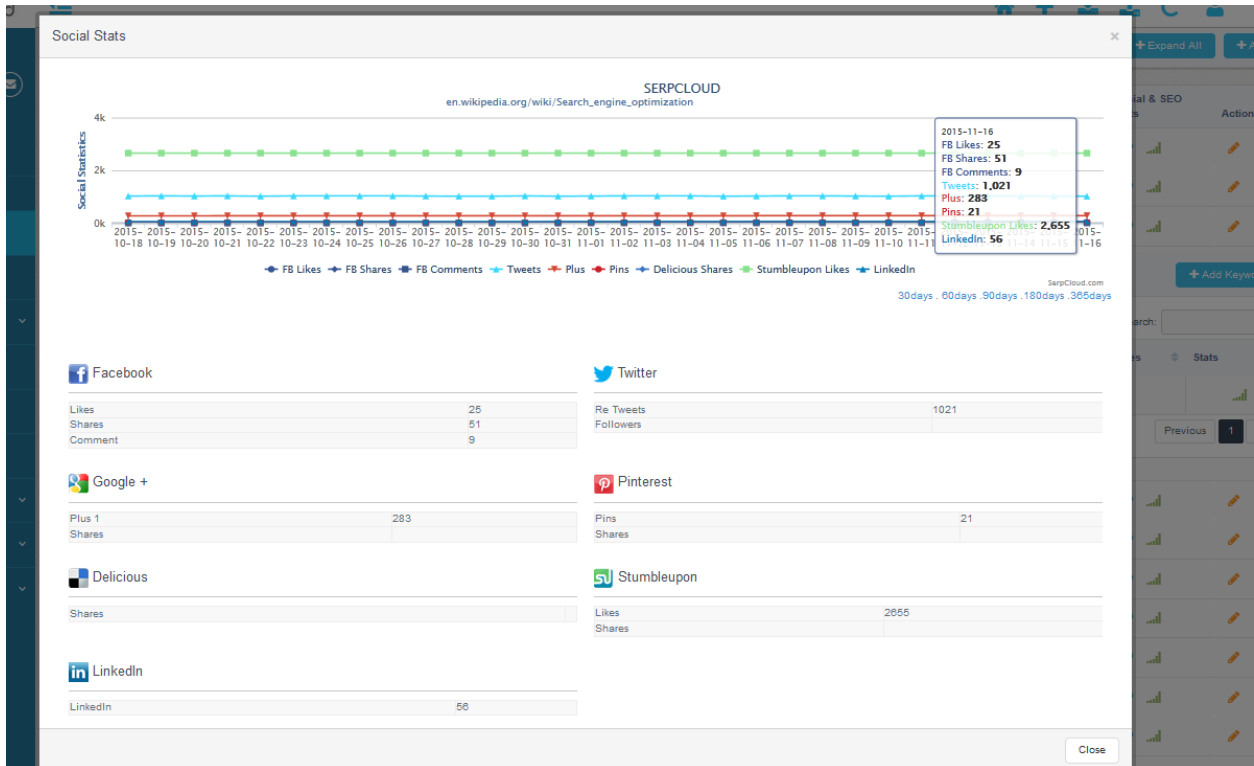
Social Stats

×

+ Expand All

ial & SEO

Action

SERPCLOUD
en.wikipedia.org/wiki/Search_engine_optimization

4k

2k

0k

Social Statistics

2015-10-18 2015-10-19 2015-10-20 2015-10-21 2015-10-22 2015-10-23 2015-10-24 2015-10-25 2015-10-26 2015-10-27 2015-10-28 2015-10-29 2015-10-30 2015-10-31 2015-11-01 2015-11-02 2015-11-03 2015-11-04 2015-11-05 2015-11-06 2015-11-07 2015-11-08 2015-11-09 2015-11-10 2015-11-11 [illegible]-11-14 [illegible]-11-15 2015-11-16

2015-11-16
FB Likes: 25
FB Shares: 51
FB Comments: 9
Tweets: 1,021
Plus: 283
Pins: 21
Stumbleupon Likes: 2,655
LinkedIn: 56

FB Likes FB Shares FB Comments Tweets Plus Pins Delicious Shares Stumbleupon Likes LinkedIn

SarpCloud.com

30days . 60days .90days .180days .365days

+ Add Keyw

rch:

Stats

Previous 1

Facebook

| Likes | 25 |
|---|---|
| Shares | 51 |
| Comment | 9 |

Twitter

| Re Tweets | 1021 |
|---|---|
| Followers | |

Google +

| Plus 1 | 283 |
|---|---|
| Shares | |

Pinterest

| Pins | 21 |
|---|---|
| Shares | |

Delicious

| Shares | |
|---|---|

Stumbleupon

| Likes | 2655 |
|---|---|
| Shares | |

LinkedIn

| LinkedIn | 56 |
|---|---|

Close